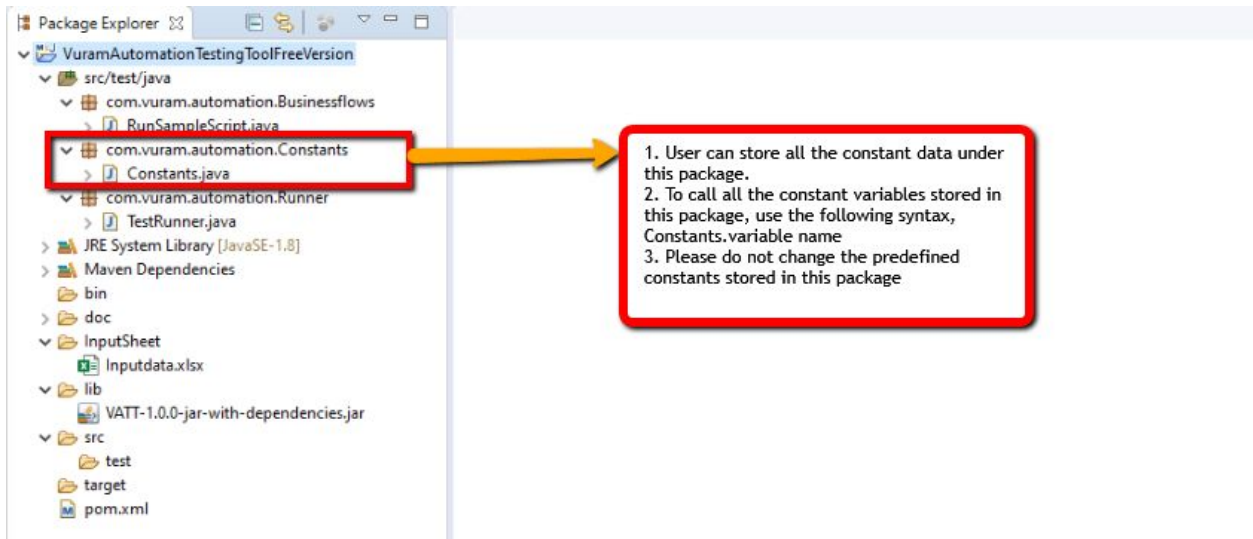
Package Explorer

VuramAutomationTestingToolFreeVersion
src/test/java
com.vuram.automation.Businessflows
RunSampleScript.java
com.vuram.automation.Constants
Constants.java
com.vuram.automation.Runner
TestRunner.java
JRE System Library [JavaSE-1.8]
Maven Dependencies
bin
doc
InputSheet
Inputdata.xlsx
lib
VATT-1.0.0-jar-with-dependencies.jar
src
test
target
pom.xml

1. User can store all the constant data under this package.
2. To call all the constant variables stored in this package, use the following syntax, Constants.variable name
3. Please do not change the predefined constants stored in this package